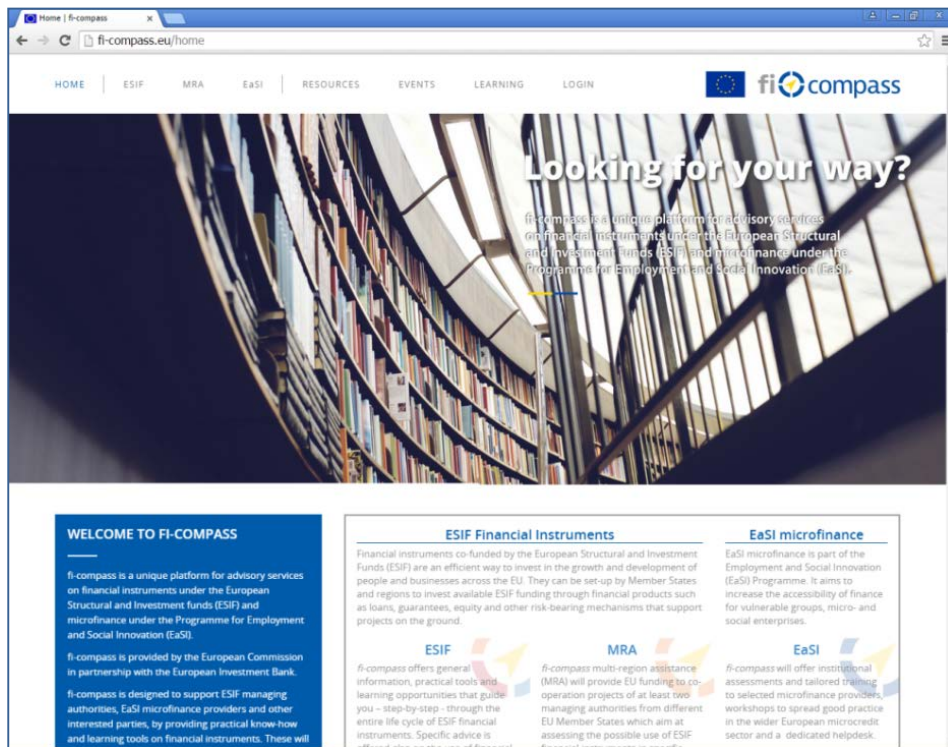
Home | fi-compass ×

fi-compass.eu/home

HOME | ESIF | MRA | EaSI | RESOURCES | EVENTS | LEARNING | LOGIN

fi compass

Looking for your way?

fi-compass is a unique platform for advisory services on financial instruments under the European Structural and Investment Funds (ESIF) and microfinance under the Programme for Employment and Social Innovation (EaSI).

WELCOME TO FI-COMPASS

fi-compass is a unique platform for advisory services on financial instruments under the European Structural and Investment funds (ESIF) and microfinance under the Programme for Employment and Social Innovation (EaSI).

fi-compass is provided by the European Commission in partnership with the European Investment Bank.

fi-compass is designed to support ESIF managing authorities, EaSI microfinance providers and other interested parties, by providing practical know-how and learning tools on financial instruments. These will

ESIF Financial Instruments

Financial instruments co-funded by the European Structural and Investment Funds (ESIF) are an efficient way to invest in the growth and development of people and businesses across the EU. They can be set-up by Member States and regions to invest available ESIF funding through financial products such as loans, guarantees, equity and other risk-bearing mechanisms that support projects on the ground.

EaSI microfinance

EaSI microfinance is part of the Employment and Social Innovation (EaSI) Programme. It aims to increase the accessibility of finance for vulnerable groups, micro- and social enterprises.

ESIF

fi-compass offers general information, practical tools and learning opportunities that guide you – step-by-step - through the entire life cycle of ESIF financial instruments. Specific advice is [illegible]

MRA

fi-compass multi-region assistance (MRA) will provide EU funding to co-operation projects of at least two managing authorities from different EU Member States which aim at assessing the possible use of ESIF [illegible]

EaSI

fi-compass will offer institutional assessments and tailored training to selected microfinance providers, workshops to spread good practice in the wider European microcredit sector and a dedicated helpdesk.